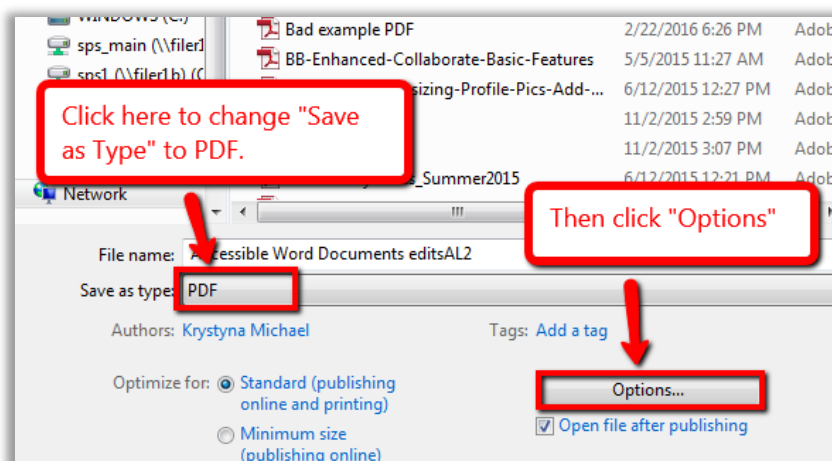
WINDOWS (C:)
sps_main (\\filer1
sps1 (\\filer1b) (
Network

Bad example PDF 2/22/2016 6:26 PM Adob
BB-Enhanced-Collaborate-Basic-Features 5/5/2015 11:27 AM Adob
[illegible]sizing-Profile-Pics-Add-... 6/12/2015 12:27 PM Adob
11/2/2015 2:59 PM Adob
11/2/2015 3:07 PM Adob
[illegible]s_Summer2015 6/12/2015 12:21 PM Adob

Click here to change "Save as Type" to PDF.

Then click "Options"

File name: Accessible Word Documents editsAL2
Save as type: PDF
Authors: Krystyna Michael
Tags: Add a tag
Optimize for: Standard (publishing online and printing)
Minimum size (publishing online)
Options...
Open file after publishing